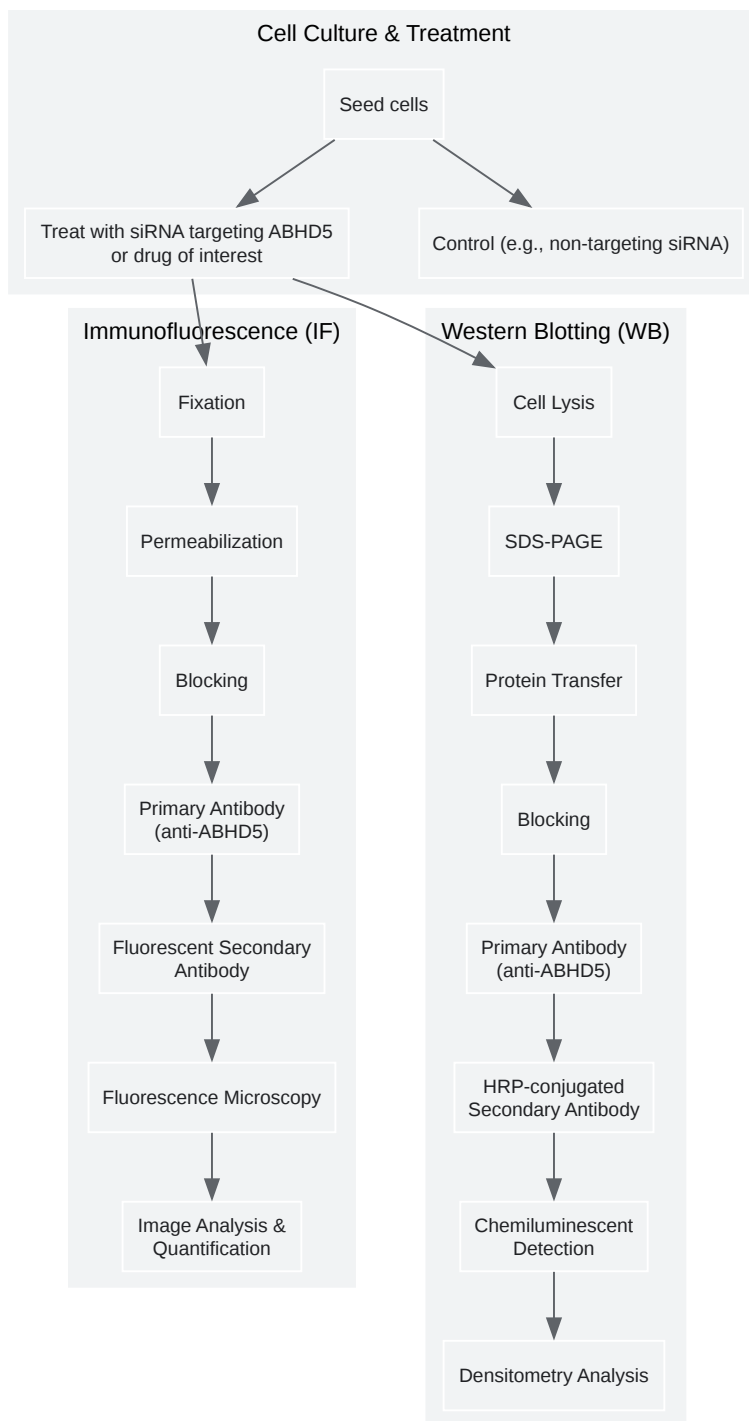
Cell Culture & Treatment

Seed cells

Treat with siRNA targeting ABHD5 or drug of interest

Control (e.g., non-targeting siRNA)

Immunofluorescence (IF)

Fixation

Permeabilization

Blocking

Primary Antibody (anti-ABHD5)

Fluorescent Secondary Antibody

Fluorescence Microscopy

Image Analysis & Quantification

Western Blotting (WB)

Cell Lysis

SDS-PAGE

Protein Transfer

Blocking

Primary Antibody (anti-ABHD5)

HRP-conjugated Secondary Antibody

Chemiluminescent Detection

Densitometry Analysis